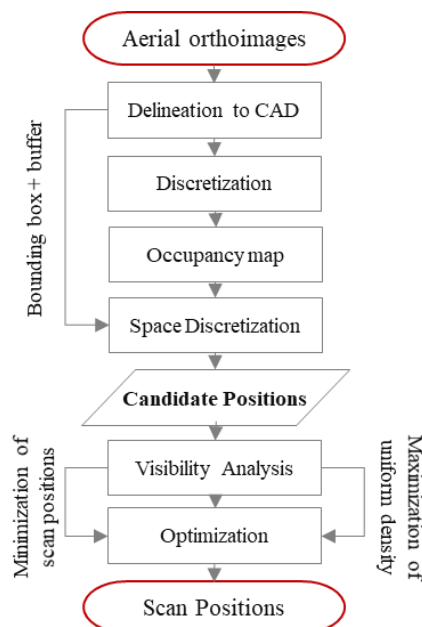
Aerial orthoimages

Delineation to CAD

Discretization

Occupancy map

Space Discretization

Bounding box + buffer

Candidate Positions

Visibility Analysis

Optimization

Minimization of scan positions

Maximization of uniform density

Scan Positions